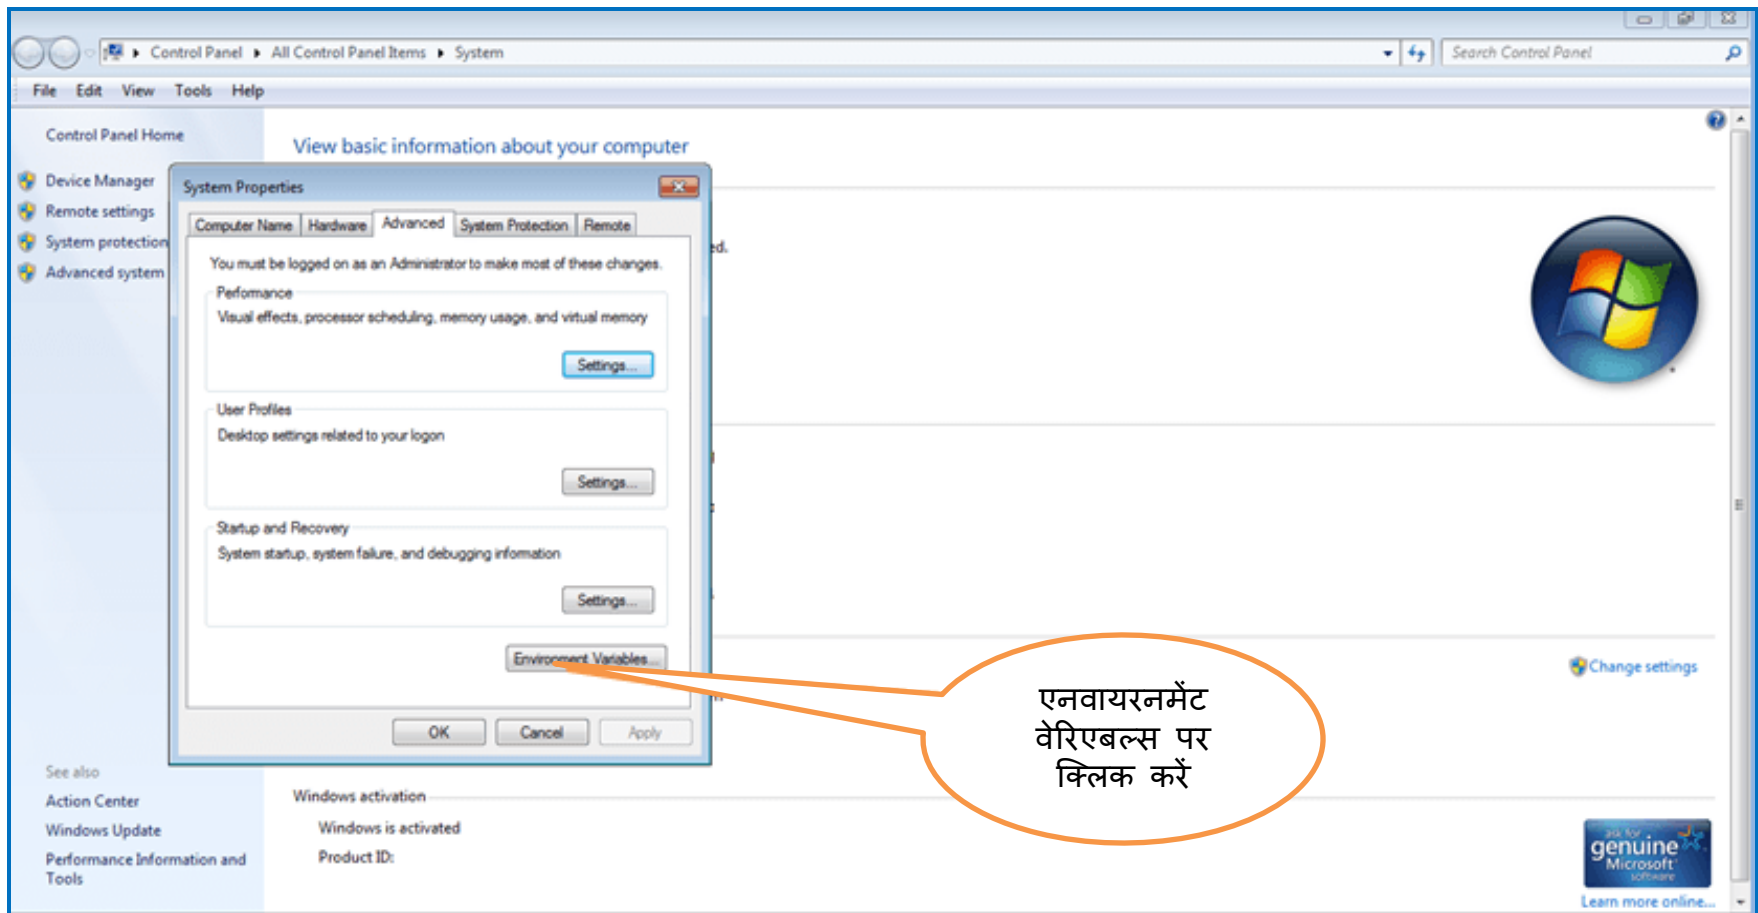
Control Panel ▸ All Control Panel Items ▸ System

Search Control Panel

File Edit View Tools Help

Control Panel Home

Device Manager

Remote settings

System protection

Advanced system

View basic information about your computer

System Properties

Computer Name | Hardware | Advanced | System Protection | Remote

You must be logged on as an Administrator to make most of these changes.

Performance

Visual effects, processor scheduling, memory usage, and virtual memory

Settings...

User Profiles

Desktop settings related to your logon

Settings...

Startup and Recovery

System startup, system failure, and debugging information

Settings...

Environment Variables...

OK Cancel Apply

ed.

Change settings

एनवायरनमेंट वेरिएबल्स पर क्लिक करें

See also

Action Center

Windows Update

Performance Information and Tools

Windows activation

Windows is activated

Product ID:

ask for genuine Microsoft software

Learn more online...